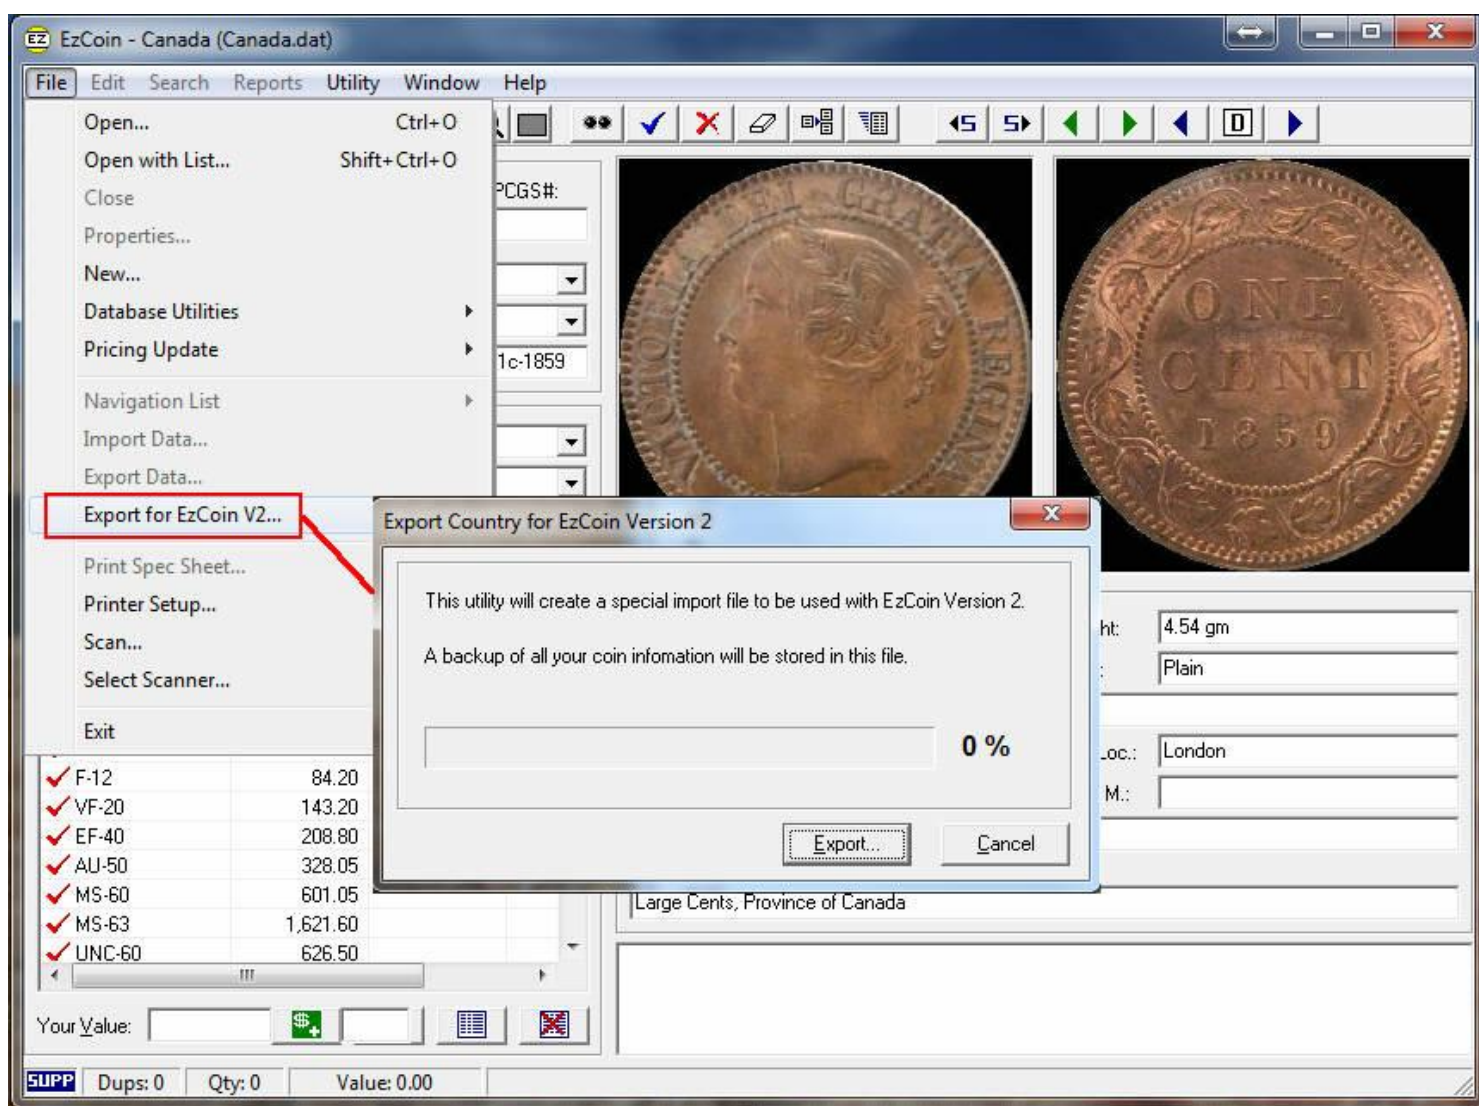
EzCoin - Canada (Canada.dat)

File Edit Search Reports Utility Window Help

Open... Ctrl+O
Open with List... Shift+Ctrl+O
Close
Properties...
New...
Database Utilities
Pricing Update
Navigation List
Import Data...
Export Data...
Export for EzCoin V2...
Print Spec Sheet...
Printer Setup...
Scan...
Select Scanner...
Exit

PCGS#:
1c-1859

VICTORIA DEI GRATIA REGINA
ONE CENT 1859

Export Country for EzCoin Version 2

This utility will create a special import file to be used with EzCoin Version 2.

A backup of all your coin infomation will be stored in this file.

0 %

Export... Cancel

ht: 4.54 gm
Plain
Loc.: London
M.:

| F-12 | 84.20 |
|---|---|
| VF-20 | 143.20 |
| EF-40 | 208.80 |
| AU-50 | 328.05 |
| MS-60 | 601.05 |
| MS-63 | 1,621.60 |
| UNC-60 | 626.50 |

Large Cents, Province of Canada

Your Value:

SUPP Dups: 0 Qty: 0 Value: 0.00